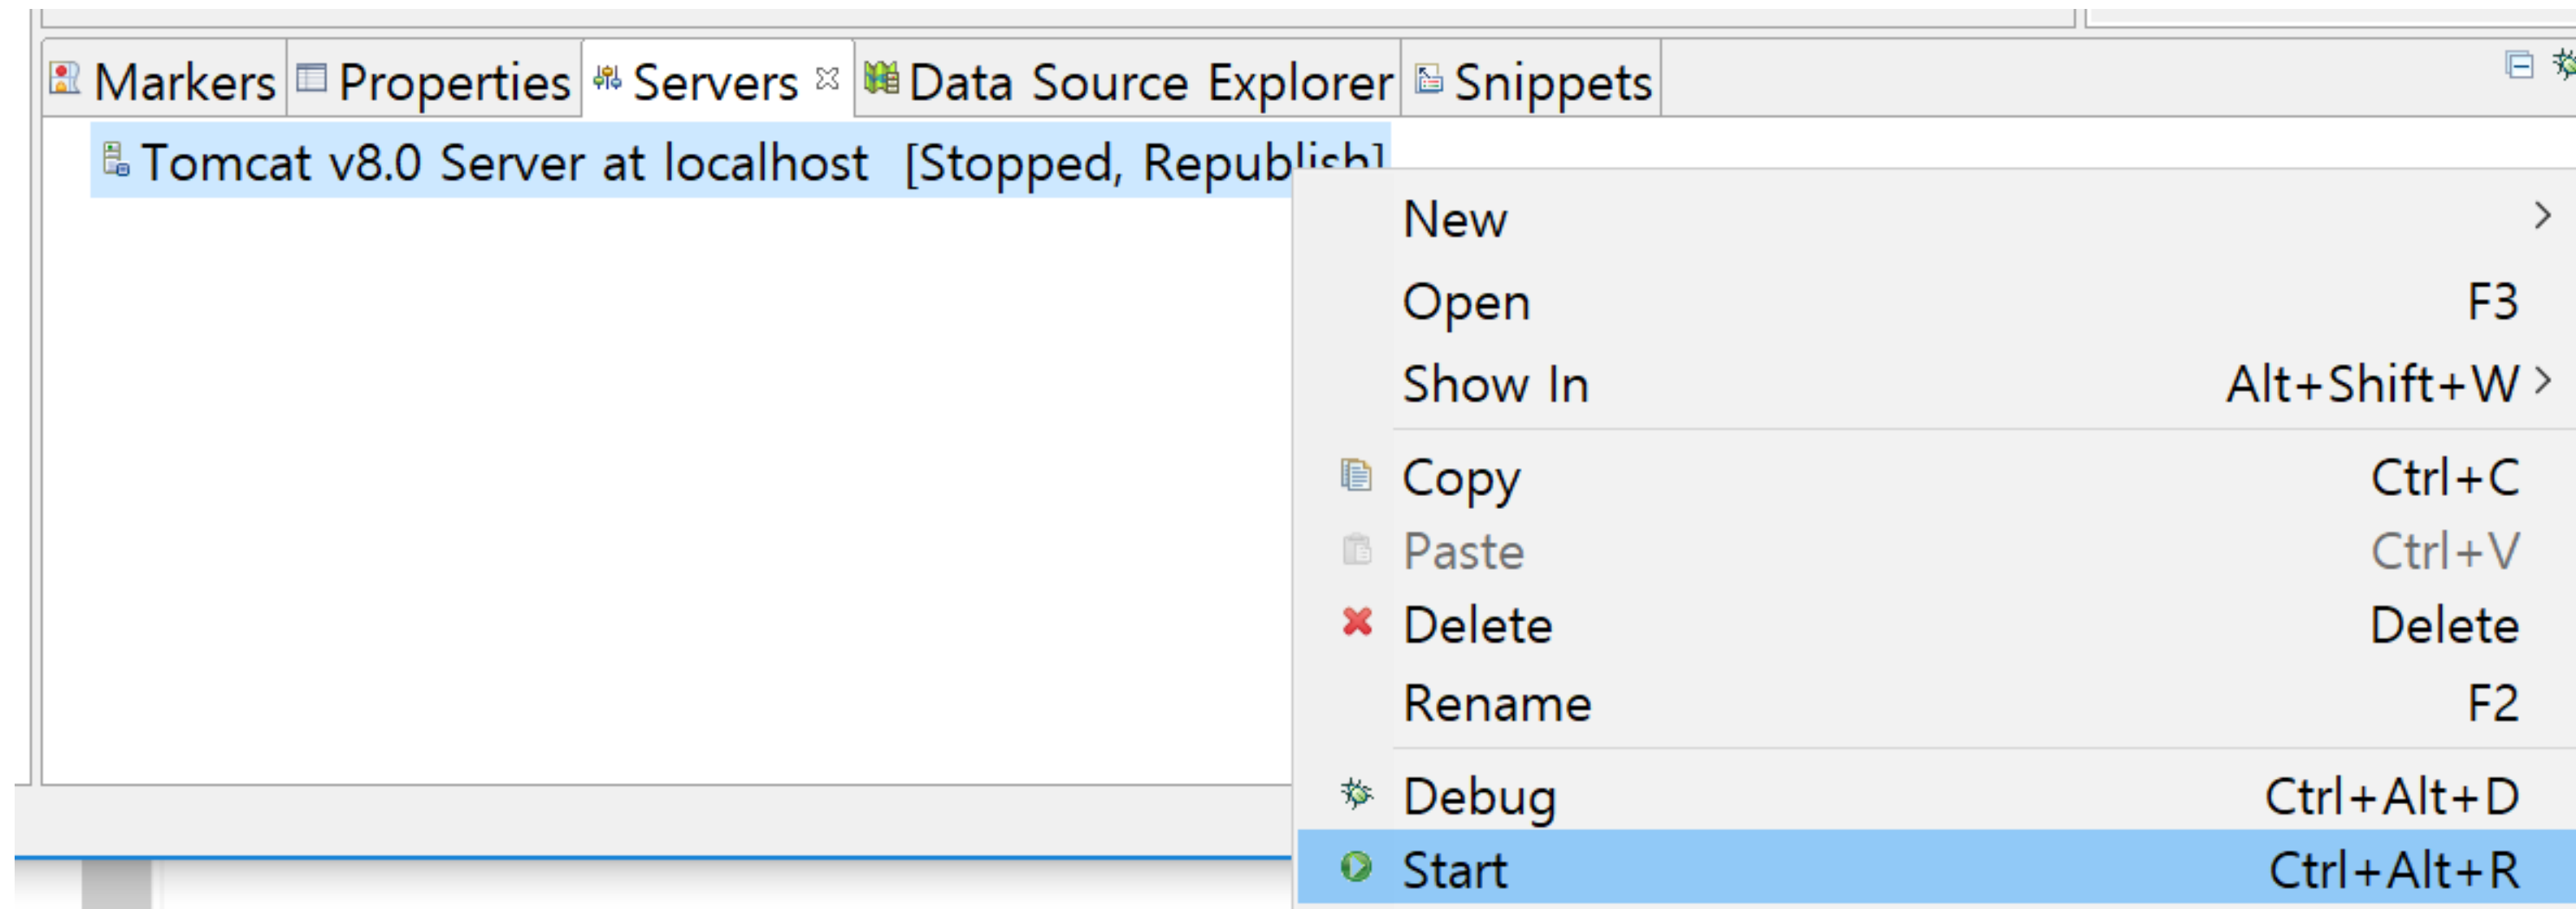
Markers Properties Servers Data Source Explorer Snippets

Tomcat v8.0 Server at localhost [Stopped, Republ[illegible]

New
Open F3
Show In Alt+Shift+W
Copy Ctrl+C
Paste Ctrl+V
Delete Delete
Rename F2
Debug Ctrl+Alt+D
Start Ctrl+Alt+R